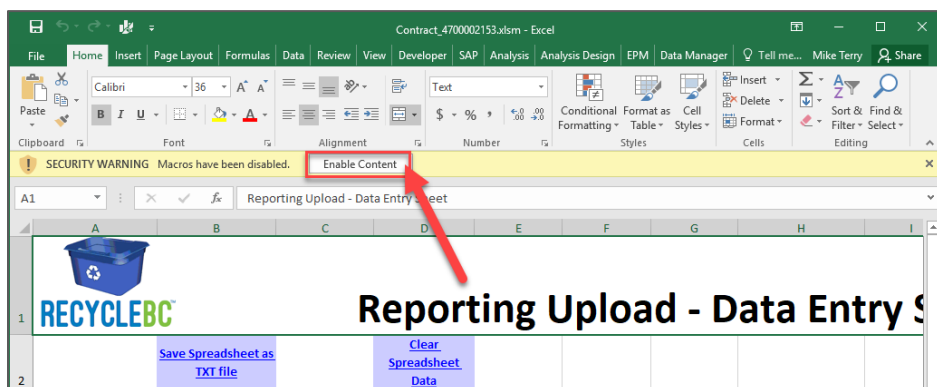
Contract_4700002153.xlsm - Excel

Mike Terry

File Home Insert Page Layout Formulas Data Review View Developer SAP Analysis Analysis Design EPM Data Manager Tell me... Share

Paste
Calibri 36
B I U
Text
$ - % ,
Conditional Formatting
Format as Table
Cell Styles
Insert
Delete
Format
Sort & Filter
Find & Select
Clipboard Font Alignment Number Styles Cells Editing

SECURITY WARNING Macros have been disabled. Enable Content

A1
Reporting Upload - Data Entry Sheet

A B C D E F G H I

1
RECYCLEBC
Reporting Upload - Data Entry S

2
Save Spreadsheet as TXT file
Clear Spreadsheet Data